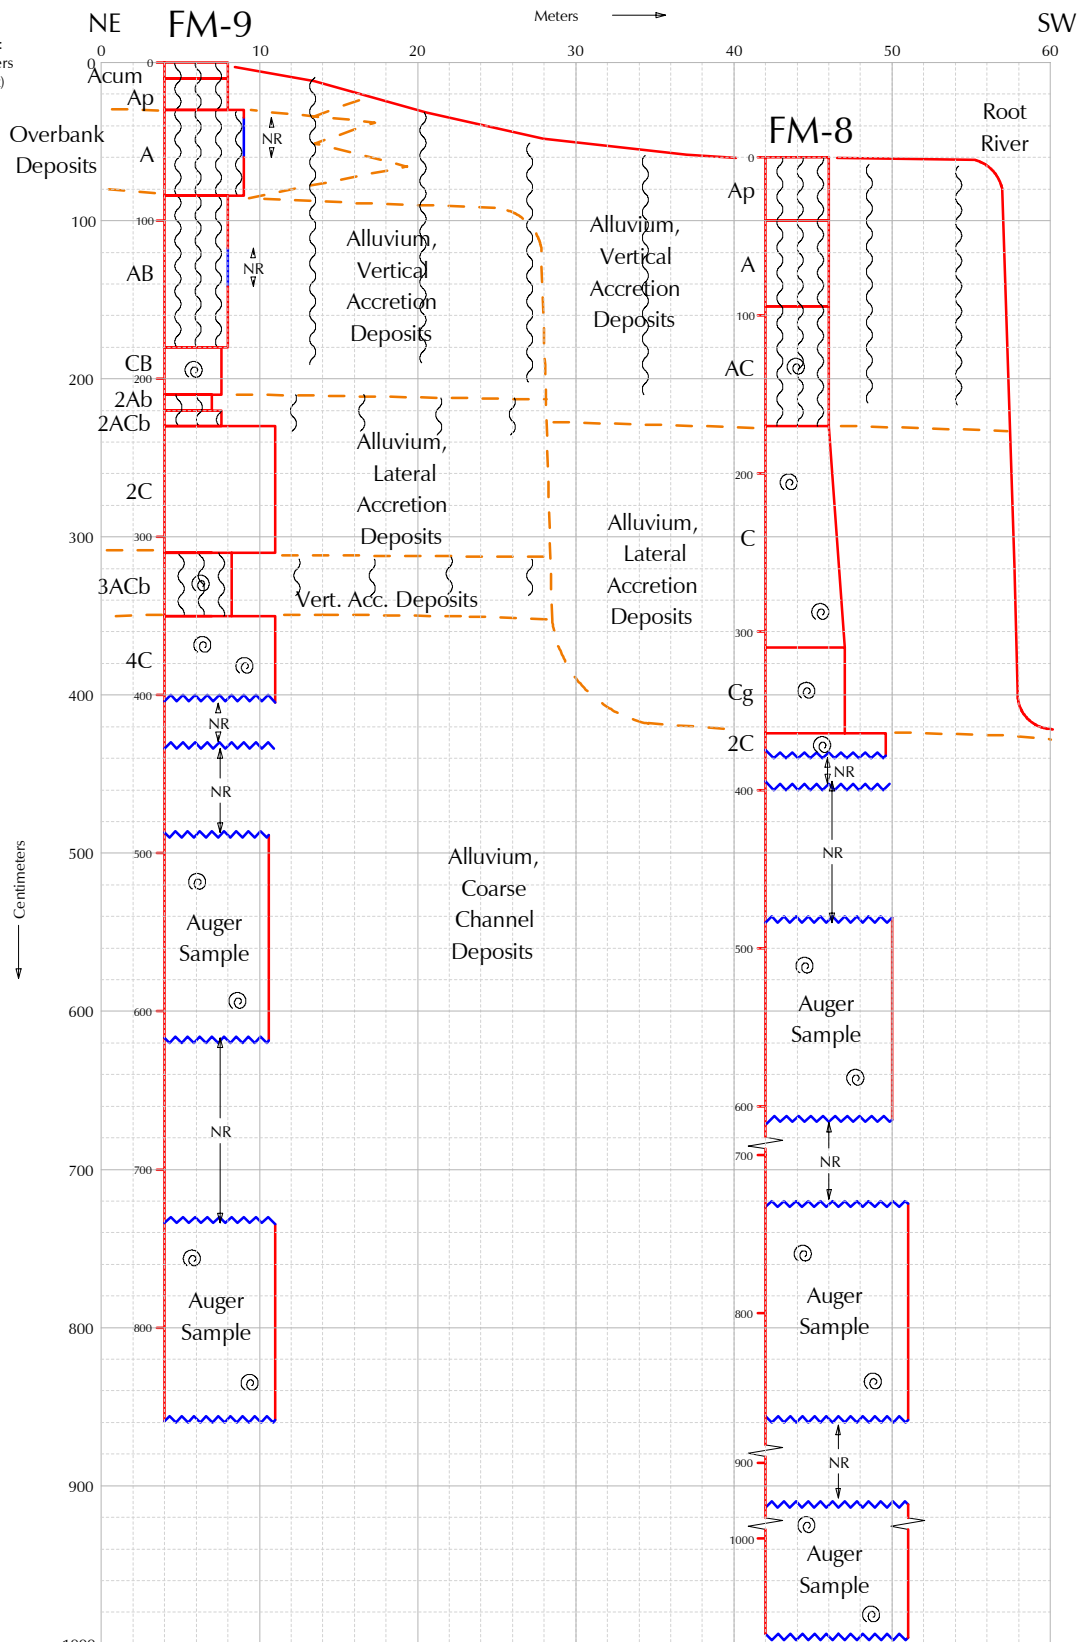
NE FM-9 Meters SW

0 10 20 30 40 50 60

Acum
Ap
Overbank Deposits
A
NR
AB
NR
CB
2Ab
2ACb
2C
3ACb
4C
NR
NR
Auger Sample
NR
Auger Sample

100
200
300
400
500
600
700
800
900
1000

Centimeters

Alluvium, Vertical Accretion Deposits

Alluvium, Lateral Accretion Deposits

Vert. Acc. Deposits

Alluvium, Coarse Channel Deposits

Alluvium, Vertical Accretion Deposits

Alluvium, Lateral Accretion Deposits

FM-8
Root River
Ap
A
AC
C
Cg
2C
NR
NR
Auger Sample
NR
Auger Sample
NR
Auger Sample

0
100
200
300
400
500
600
700
800
900
1000